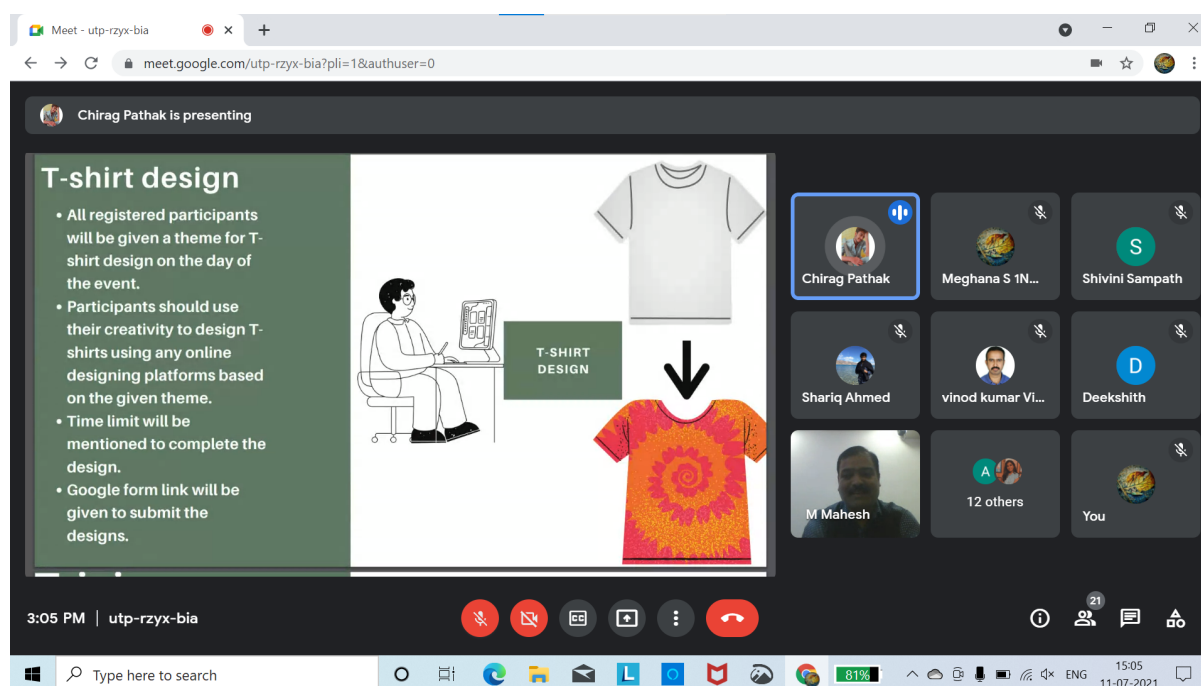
Meet - utp-rzyx-bia

meet.google.com/utp-rzyx-bia?pli=1&authuser=0

Chirag Pathak is presenting

T-shirt design

• All registered participants will be given a theme for T-shirt design on the day of the event.
• Participants should use their creativity to design T-shirts using any online designing platforms based on the given theme.
• Time limit will be mentioned to complete the design.
• Google form link will be given to submit the designs.

T-SHIRT DESIGN

Chirag Pathak
Meghana S 1N...
S
Shivini Sampath
Shariq Ahmed
vinod kumar Vi...
D
Deekshith
M Mahesh
A
12 others
You

3:05 PM | utp-rzyx-bia

CC

21

Type here to search

81%

ENG

15:05
11-07-2021